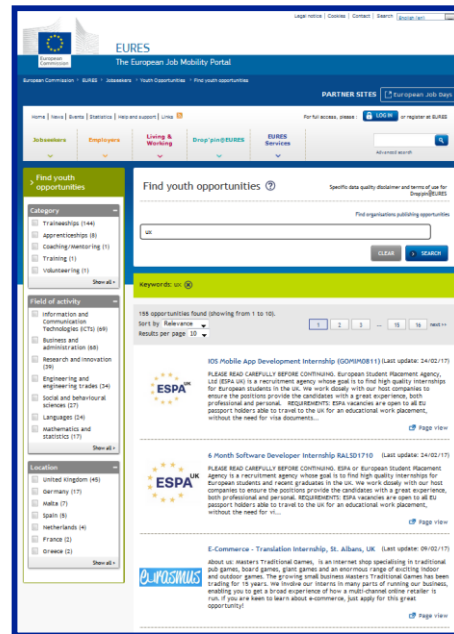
Legal notice | Cookies | Contact | Search | English (en)

European Commission

EURES

The European Job Mobility Portal

European Commission > EURES > Jobseekers > Youth Opportunities > Find youth opportunities

PARTNER SITES | European Job Days

Home | News | Events | Statistics | Help and support | Links

For full access, please: LOG IN or register at EURES

Advanced search

Jobseekers | Employers | Living & Working | Drop'pin@EURES | EURES Services

Find youth opportunities

Category

Traineeships (144)

Apprenticeships (8)

Coaching/Mentoring (1)

Training (1)

Volunteering (1)

Show all »

Field of activity

Information and Communication Technologies (ICT) (69)

Business and administration (68)

Research and innovation (39)

Engineering and engineering trades (34)

Social and behavioural sciences (27)

Languages (24)

Mathematics and statistics (17)

Show all »

Location

United Kingdom (45)

Germany (17)

Malta (7)

Spain (6)

Netherlands (4)

France (2)

Greece (2)

Show all »

Find youth opportunities

Specific data quality disclaimer and terms of use for Drop'pin@EURES

Find organisations publishing opportunities

uk

CLEAR | SEARCH

Keywords: uk

155 opportunities found (showing from 1 to 10).

Sort by Relevance

Results per page 10

1 2 3 ... 15 16 next »

IOS Mobile App Development Internship (GOMIMOB11) (Last update: 24/02/17)

PLEASE READ CAREFULLY BEFORE CONTINUING. European Student Placement Agency, Ltd (ESPA UK) is a recruitment agency whose goal is to find high quality internships for European students in the UK. We work closely with our host companies to ensure the positions provide the candidates with a great experience, both professional and personal. REQUIREMENTS: ESPA vacancies are open to all EU passport holders able to travel to the UK for an educational work placement, without the need for visa documents....

Page view

6 Month Software Developer Internship RALSD1710 (Last update: 24/02/17)

PLEASE READ CAREFULLY BEFORE CONTINUING. ESPA or European Student Placement Agency is a recruitment agency whose goal is to find high quality internships for European students and recent graduates in the UK. We work closely with our host companies to ensure the positions provide the candidates with a great experience, both professional and personal. REQUIREMENTS: ESPA vacancies are open to all EU passport holders able to travel to the UK for an educational work placement, without the need for vi...

Page view

E-Commerce - Translation Internship, St. Albans, UK (Last update: 09/02/17)

About us: Masters Traditional Games, is an internet shop specialising in traditional pub games, board games, giant games and an enormous range of exciting indoor and outdoor games. The growing small business Masters Traditional Games has been trading for 15 years. We involve our interns in many parts of running our business, enabling you to get a broad experience of how a multi-channel online retailer is run. If you are keen to learn about e-commerce, just apply for this great opportunity!